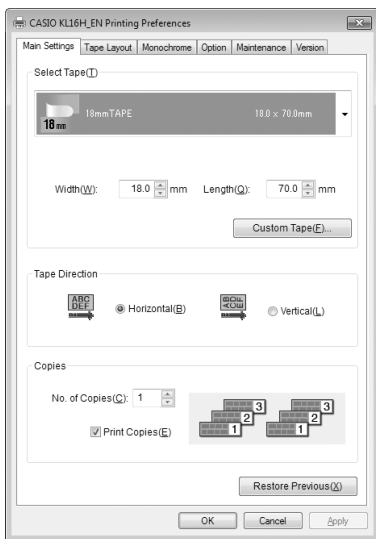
CASIO KL16H_EN Printing Preferences

Main Settings | Tape Layout | Monochrome | Option | Maintenance | Version

Select Tape(T)

18 mm 18mm TAPE 18.0 × 70.0mm

Width(W): 18.0 mm Length(Q): 70.0 mm

Custom Tape(E)...

Tape Direction

ABC DEF

Horizontal(B)

Vertical(L)

Copies

No. of Copies(C): 1

Print Copies(E)

3 2 1

3 2 1

Restore Previous(X)

OK Cancel Apply